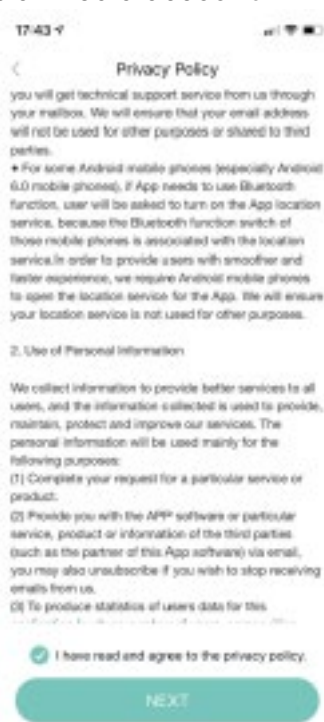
17:43

<

Privacy Policy

you will get technical support service from us through your mailbox. We will ensure that your email address will not be used for other purposes or shared to third parties.

• For some Android mobile phones (especially Android 6.0 mobile phones), if App needs to use Bluetooth function, user will be asked to turn on the App location service, because the Bluetooth function switch of those mobile phones is associated with the location service.In order to provide users with smoother and faster experience, we require Android mobile phones to open the location service for the App. We will ensure your location service is not used for other purposes.

2. Use of Personal Information

We collect information to provide better services to all users, and the information collected is used to provide, maintain, protect and improve our services. The personal information will be used mainly for the following purposes:
(1) Complete your request for a particular service or product;
(2) Provide you with the APP software or particular service, product or information of the third parties (such as the partner of this App software) via email, you may also unsubscribe if you wish to stop receiving emails from us.
(3) To produce statistics of users data for this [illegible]

I have read and agree to the privacy policy.

NEXT